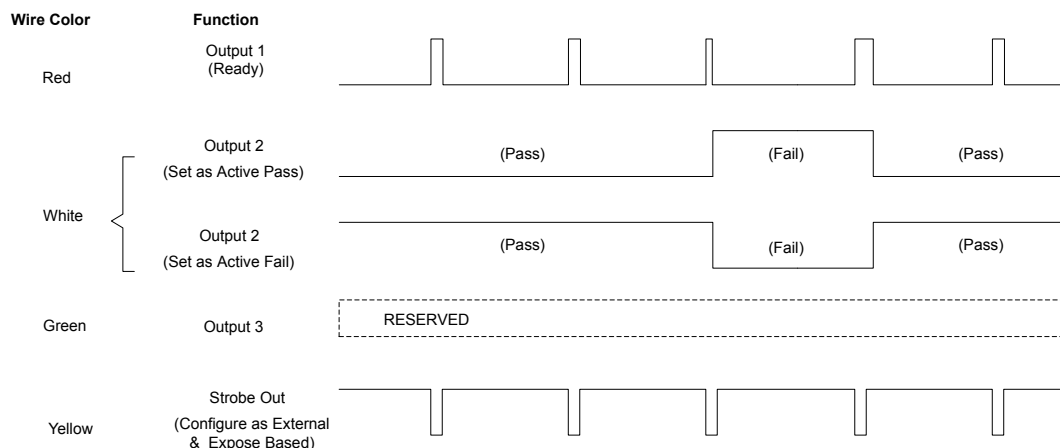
| Wire Color | Function |
|---|---|
| Red | Output 1 (Ready) |
| White | Output 2 (Set as Active Pass) |
| | Output 2 (Set as Active Fail) |
| Green | Output 3 |
| Yellow | Strobe Out (Configure as External & Expose Based) |

(Pass) (Fail) (Pass)

(Pass) (Fail) (Pass)

RESERVED